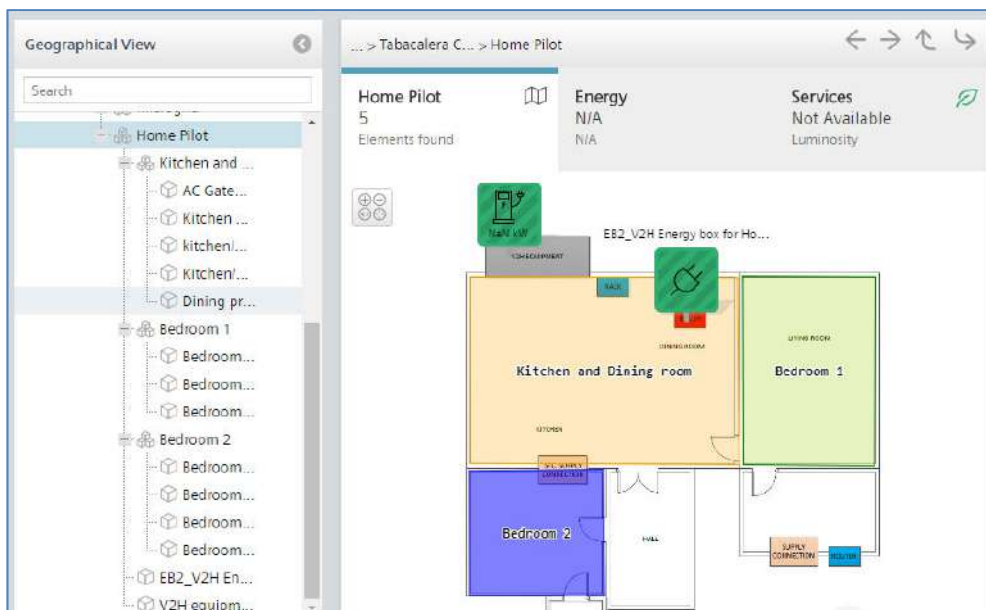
Geographical View

Search

Home Pilot
Kitchen and ...
AC Gate...
Kitchen ...
kitchen/...
Kitchen/...
Dining pr...
Bedroom 1
Bedroom...
Bedroom...
Bedroom...
Bedroom 2
Bedroom...
Bedroom...
Bedroom...
Bedroom...
EB2_V2H En...
V2H equipm...

... > Tabacalera C... > Home Pilot

Home Pilot
5
Elements found

Energy
N/A
N/A

Services
Not Available
Luminosity

NaN kW

EB2_V2H Energy box for Ho...

V2H EQUIPMENT

RACK

DINING ROOM

LIVING ROOM

Kitchen and Dining room

Bedroom 1

KITCHEN

SUPPLY CONNECTION

Bedroom 2

HALL

SUPPLY CONNECTION

ROUTER